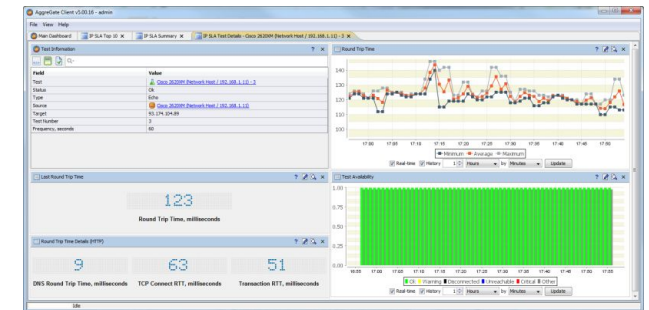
AggreGate Client v5.00.16 - admin

File View Help

Main Dashboard | IP SLA Top 10 × | IP SLA Summary × | IP SLA Test Details - Cisco 2620XM (Network Host / 192.168.1.12) - 3 ×

Test Information ? ×

| Field | Value |
|---|---|
| Test | Cisco 2620XM (Network Host / 192.168.1.12) - 3 |
| Status | Ok |
| Type | Echo |
| Source | Cisco 2620XM (Network Host / 192.168.1.12) |
| Target | 93.174.104.89 |
| Test Number | 3 |
| Frequency, seconds | 60 |

Round Trip Time ? ×

140
130
120
110
100

17:00 17:05 17:10 17:15 17:20 17:25 17:30 17:35 17:40 17:45 17:50

Minimum Average Maximum

Real-time History 1 Hours by Minutes Update

Last Round Trip Time ? ×

123

Round Trip Time, milliseconds

Test Availability ? ×

1.00
0.75
0.50
0.25
0.00

16:55 17:00 17:05 17:10 17:15 17:20 17:25 17:30 17:35 17:40 17:45 17:50

OK Warning Disconnected Unreachable Critical Other

Real-time History 1 Hours by Minutes Update

Round Trip Time Details (HTTP) ? ×

9
DNS Round Trip Time, milliseconds

63
TCP Connect RTT, milliseconds

51
Transaction RTT, milliseconds

Idle